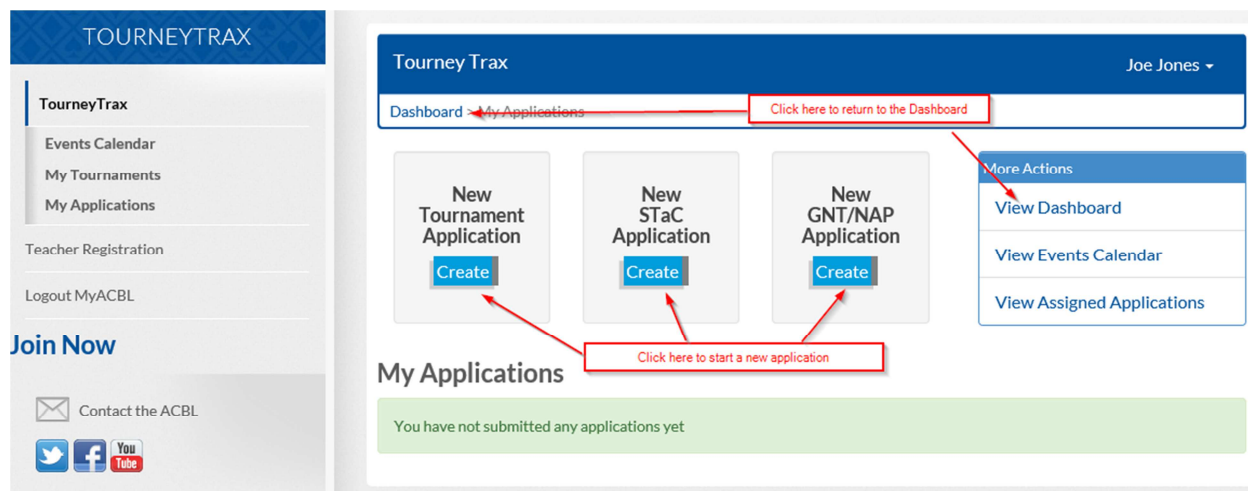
TOURNEYTRAX

TourneyTrax

Events Calendar

My Tournaments

My Applications

Teacher Registration

Logout MyACBL

Join Now

Contact the ACBL

You Tube

Tourney Trax

Joe Jones

Dashboard > My Applications

Click here to return to the Dashboard

New Tournament Application

Create

New STaC Application

Create

New GNT/NAP Application

Create

More Actions

View Dashboard

View Events Calendar

View Assigned Applications

Click here to start a new application

My Applications

You have not submitted any applications yet